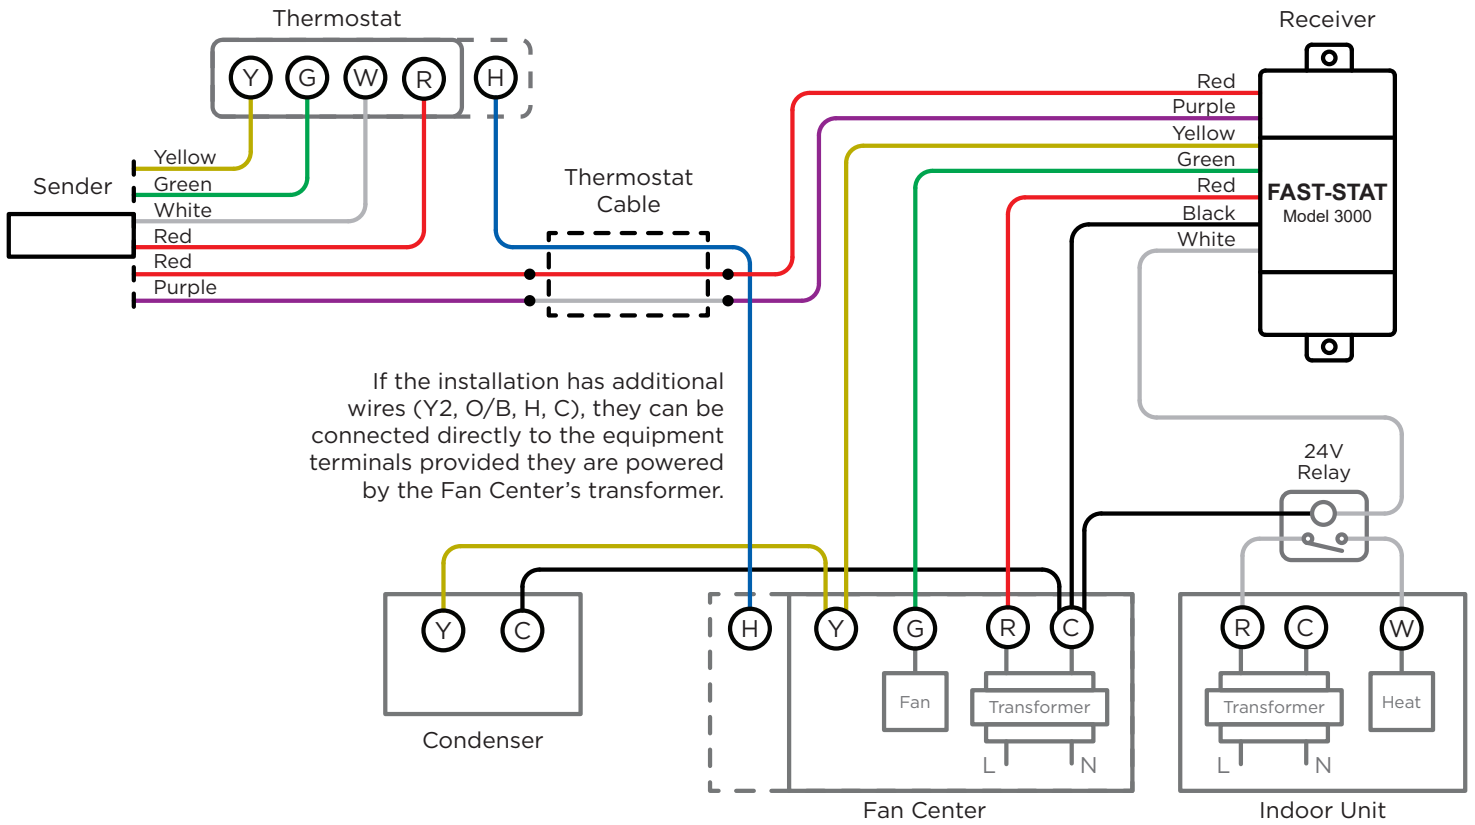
Thermostat

Y G W R H

Sender

Yellow
Green
White
Red
Red
Purple

Thermostat Cable

Receiver

Red
Purple
Yellow
Green
Red
Black
White

FAST-STAT
Model 3000

If the installation has additional wires (Y2, O/B, H, C), they can be connected directly to the equipment terminals provided they are powered by the Fan Center's transformer.

24V Relay

Y C

Condenser

H Y G R C

Fan

Transformer

L N

Fan Center

R C W

Transformer

Heat

L N

Indoor Unit